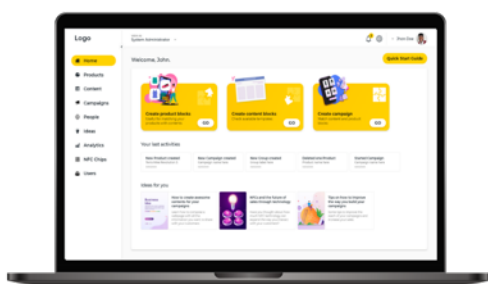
Logo

System Administrator

Prior Doe

Home

Products

Content

Campaigns

People

Ideas

Analytics

NFC Chips

Users

Welcome, John.

Quick Start Guide

Create product blocks

GO

Create content blocks

GO

Create campaign

GO

Your last activities

New Product created

New Campaign created

New Group created

Deleted one Product

Started Campaign

Ideas for you

How to create awesome content for your campaigns

NFCs and the future of sales through technology

Tips on how to improve the way you build your campaigns